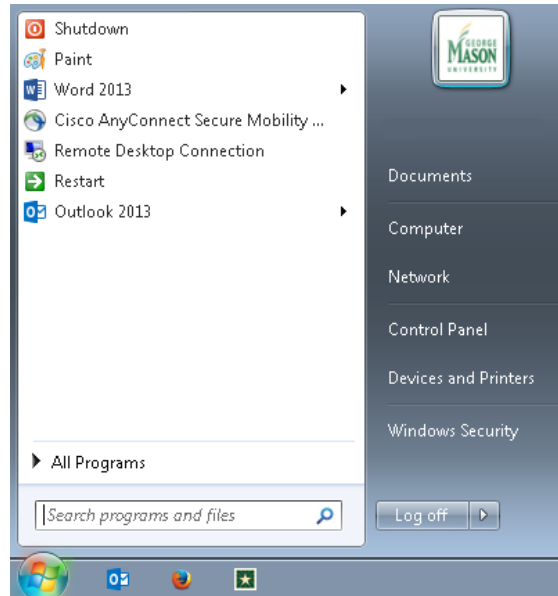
Shutdown
Paint
Word 2013
Cisco AnyConnect Secure Mobility ...
Remote Desktop Connection
Restart
Outlook 2013

All Programs

Search programs and files

GEORGE MASON UNIVERSITY

Documents
Computer
Network
Control Panel
Devices and Printers
Windows Security

Log off